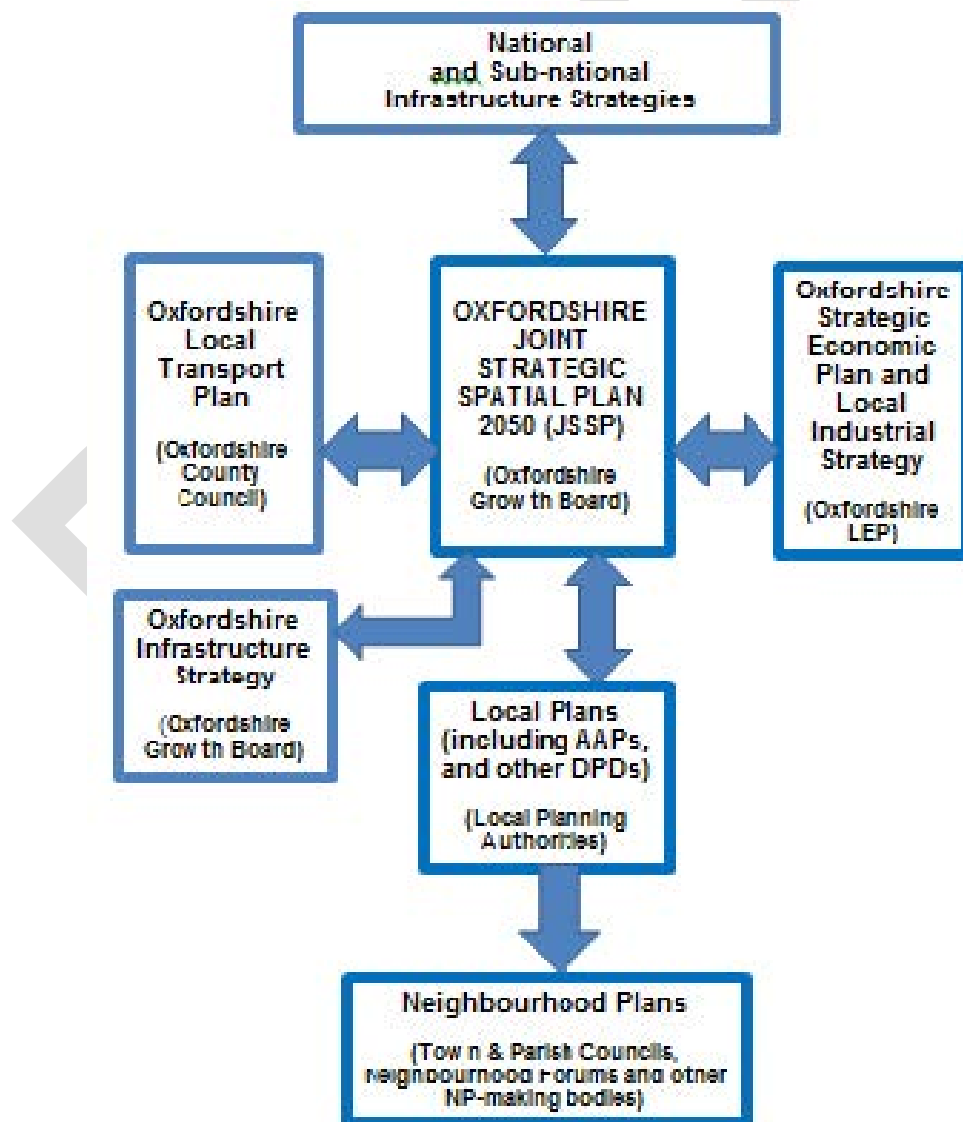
National and Sub-national Infrastructure Strategies

Oxfordshire Local Transport Plan

(Oxfordshire County Council)

OXFORDSHIRE JOINT STRATEGIC SPATIAL PLAN 2050 (JSSP)

(Oxfordshire Grow th Board)

Oxfordshire Strategic Economic Plan and Local Industrial Strategy

(Oxfordshire LEP)

Oxfordshire Infrastructure Strategy

(Oxfordshire Grow th Board)

Local Plans (including AAPs, and other DPDs)

(Local Planning Authorities)

Neighbourhood Plans

(Tow n & Parish Councils, Neighbourhood Forums and other NP-making bodies)